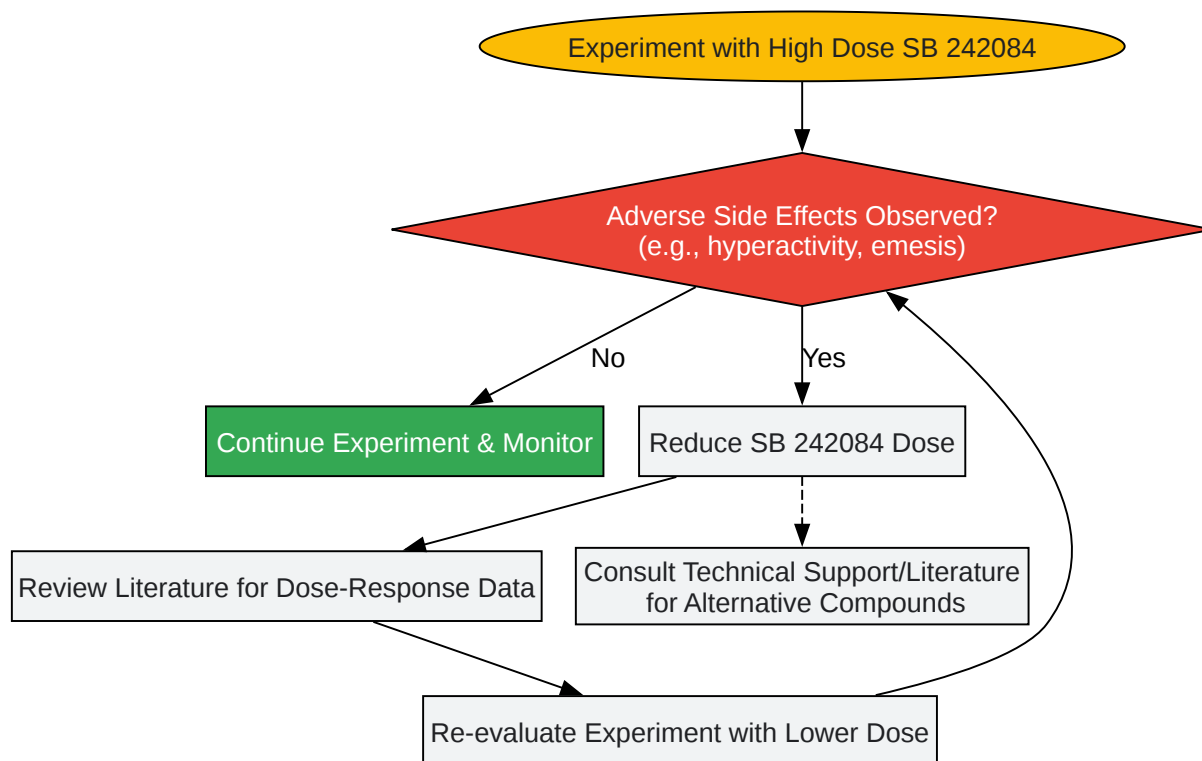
Experiment with High Dose SB 242084

Adverse Side Effects Observed?
(e.g., hyperactivity, emesis)

No

Yes

Continue Experiment & Monitor

Reduce SB 242084 Dose

Review Literature for Dose-Response Data

Consult Technical Support/Literature for Alternative Compounds

Re-evaluate Experiment with Lower Dose